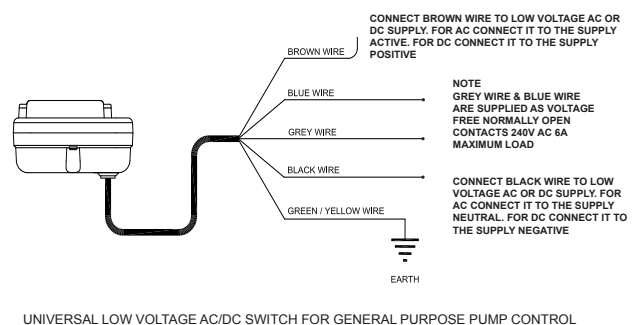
CONNECT BROWN WIRE TO LOW VOLTAGE AC OR DC SUPPLY. FOR AC CONNECT IT TO THE SUPPLY ACTIVE. FOR DC CONNECT IT TO THE SUPPLY POSITIVE

BROWN WIRE

NOTE
GREY WIRE & BLUE WIRE ARE SUPPLIED AS VOLTAGE FREE NORMALLY OPEN CONTACTS 240V AC 6A MAXIMUM LOAD

BLUE WIRE

GREY WIRE

BLACK WIRE

CONNECT BLACK WIRE TO LOW VOLTAGE AC OR DC SUPPLY. FOR AC CONNECT IT TO THE SUPPLY NEUTRAL. FOR DC CONNECT IT TO THE SUPPLY NEGATIVE

GREEN / YELLOW WIRE

EARTH

UNIVERSAL LOW VOLTAGE AC/DC SWITCH FOR GENERAL PURPOSE PUMP CONTROL